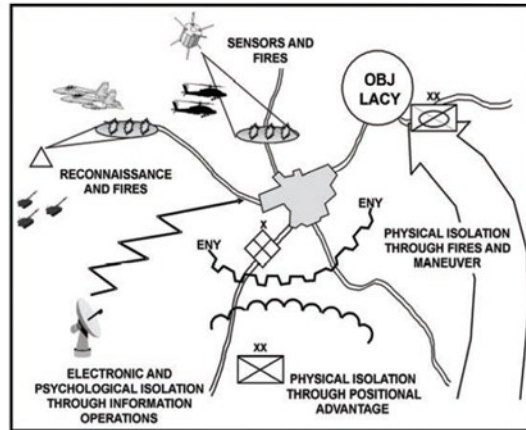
SENSORS AND FIRES

OBJ LACY

XX

RECONNAISSANCE AND FIRES

ENY

X

ENY

PHYSICAL ISOLATION THROUGH FIRES AND MANEUVER

XX

ELECTRONIC AND PSYCHOLOGICAL ISOLATION THROUGH INFORMATION OPERATIONS

PHYSICAL ISOLATION THROUGH POSITIONAL ADVANTAGE